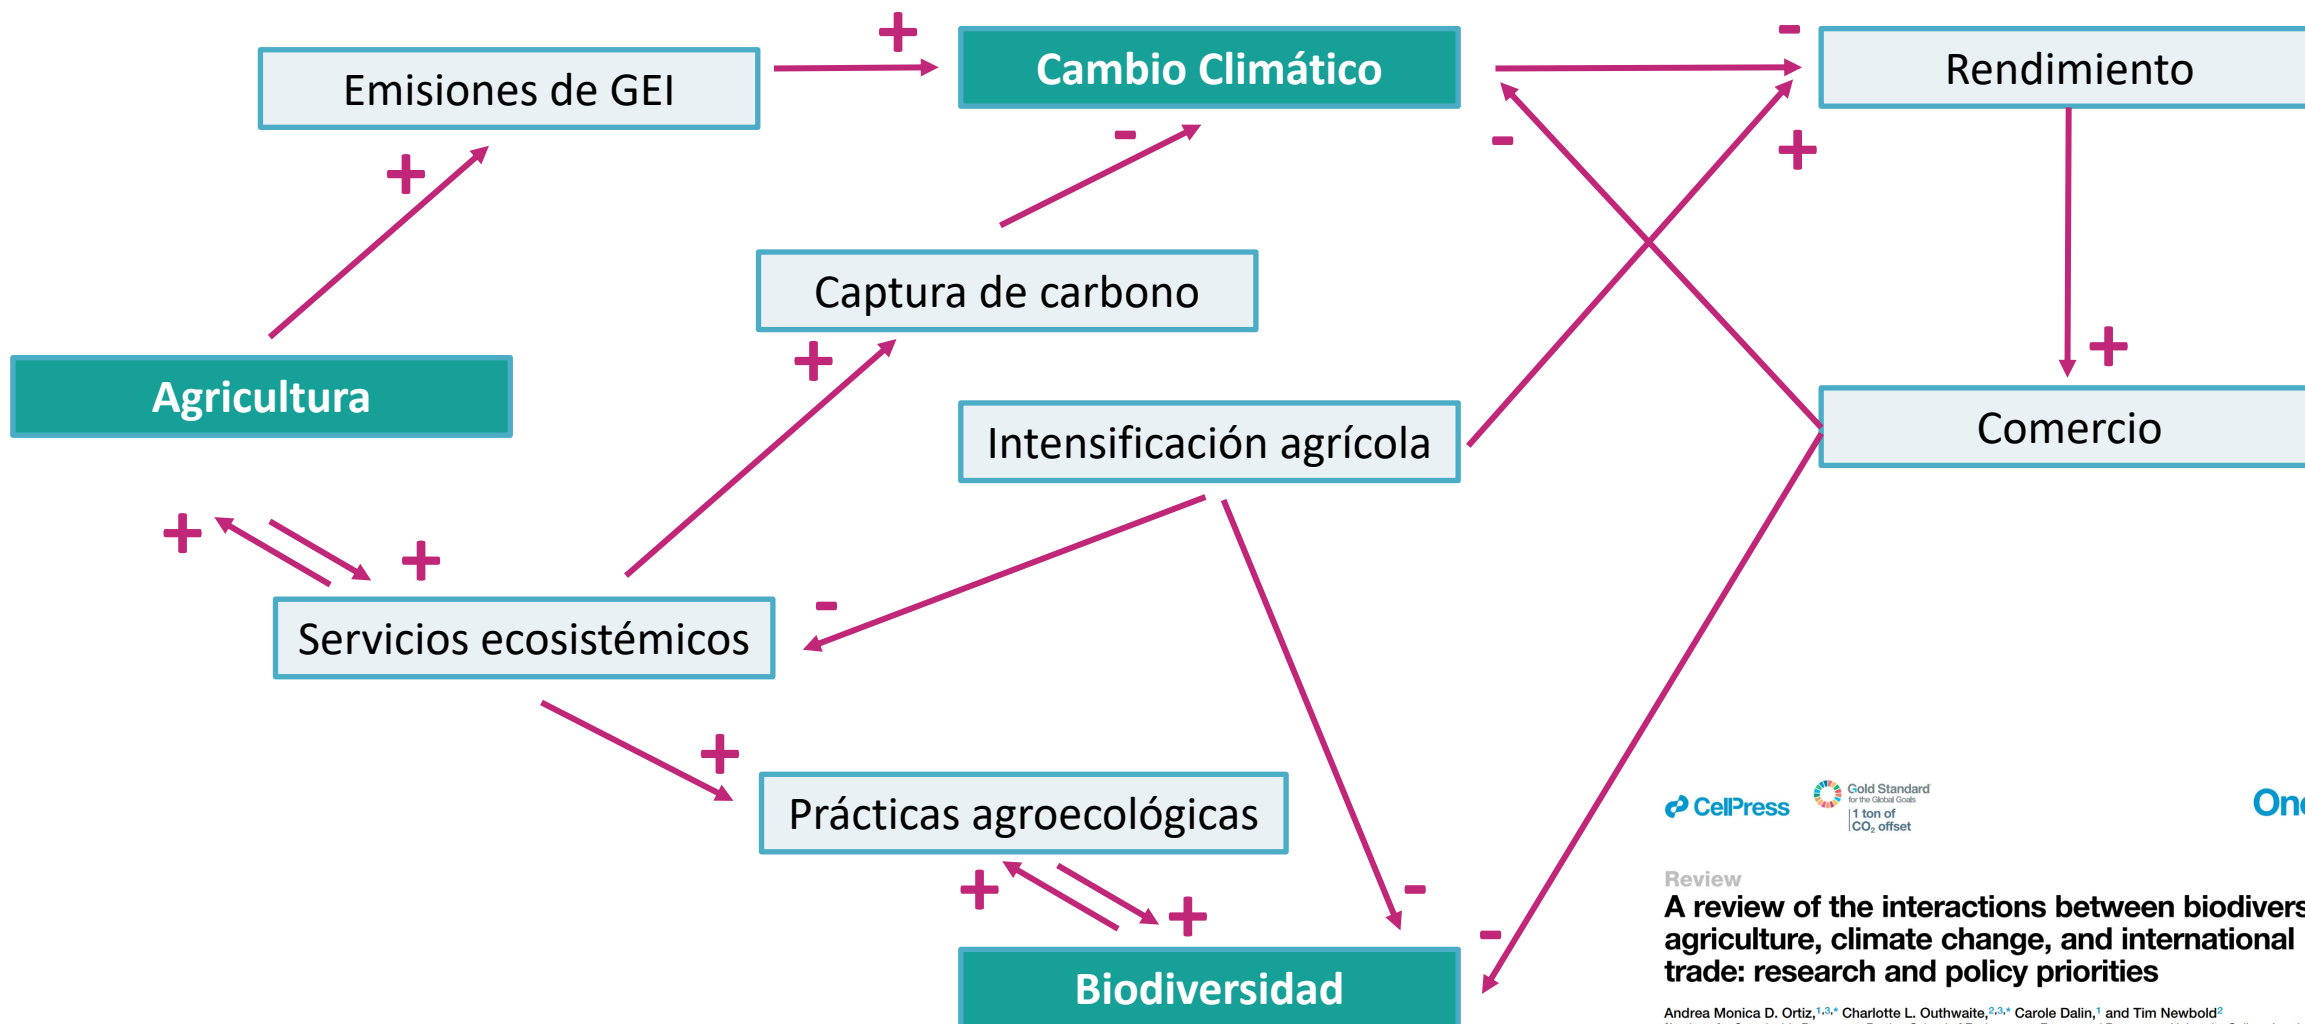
Emisiones de GEI

+

Cambio Climático

-

Rendimiento

+

-

-

+

Captura de carbono

+

Agricultura

+

Intensificación agrícola

Comercio

+

+

-

Servicios ecosistémicos

+

Prácticas agroecológicas

+

+

-

-

Biodiversidad

CellPress

Gold Standard for the Global Goals 1 ton of $CO_2$ offset

On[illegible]

Review

A review of the interactions between biodivers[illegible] agriculture, climate change, and international trade: research and policy priorities

Andrea Monica D. Ortiz,$^{1,3,*}$ Charlotte L. Outhwaite,$^{2,3,*}$ Carole Dalin,$^{1}$ and Tim Newbold$^{2}$